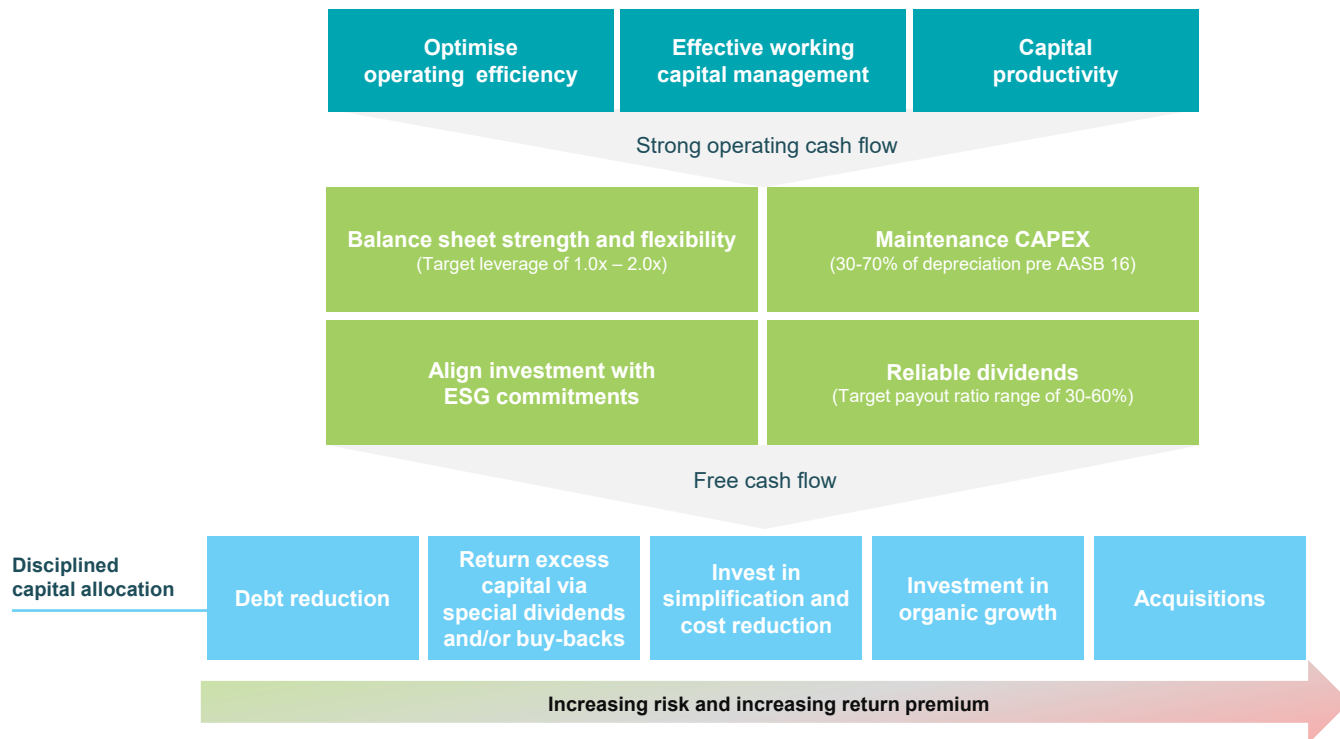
Optimise operating efficiency

Effective working capital management

Capital productivity

Strong operating cash flow

Balance sheet strength and flexibility
(Target leverage of 1.0x – 2.0x)

Maintenance CAPEX
(30-70% of depreciation pre AASB 16)

Align investment with ESG commitments

Reliable dividends
(Target payout ratio range of 30-60%)

Free cash flow

Disciplined capital allocation

Debt reduction

Return excess capital via special dividends and/or buy-backs

Invest in simplification and cost reduction

Investment in organic growth

Acquisitions

Increasing risk and increasing return premium